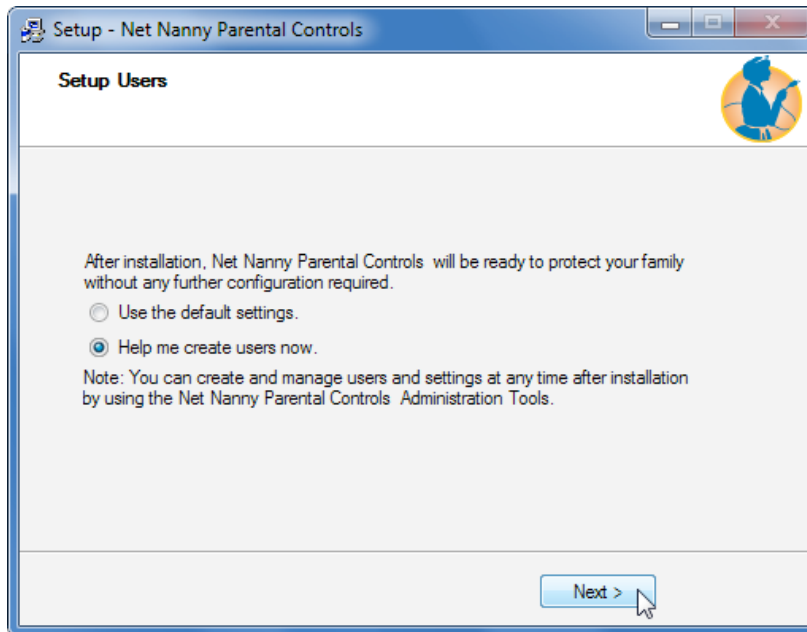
Setup - Net Nanny Parental Controls

Setup Users

After installation, Net Nanny Parental Controls will be ready to protect your family without any further configuration required.

Use the default settings.

Help me create users now.

Note: You can create and manage users and settings at any time after installation by using the Net Nanny Parental Controls Administration Tools.

Next >